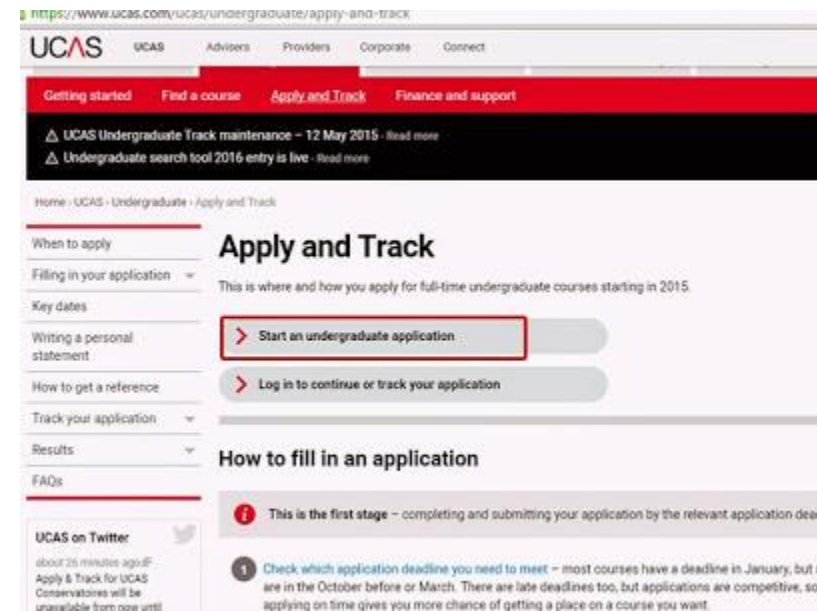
https://www.ucas.com/ucas/undergraduate/apply-and-track

UCAS UCAS Advisers Providers Corporate Connect

Getting started Find a course Apply and Track Finance and support

△ UCAS Undergraduate Track maintenance – 12 May 2015 - Read more
△ Undergraduate search tool 2016 entry is live - Read more

Home › UCAS › Undergraduate › Apply and Track

When to apply
Filling in your application
Key dates
Writing a personal statement
How to get a reference
Track your application
Results
FAQs

UCAS on Twitter
about 26 minutes ago
Apply & Track for UCAS Conservatoires will be unavailable from now until

Apply and Track

This is where and how you apply for full-time undergraduate courses starting in 2015.

Start an undergraduate application

Log in to continue or track your application

How to fill in an application

This is the first stage – completing and submitting your application by the relevant application dea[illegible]

1 Check which application deadline you need to meet – most courses have a deadline in January, but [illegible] are in the October before or March. There are late deadlines too, but applications are competitive, so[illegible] applying on time gives you more chance of getting a place on a course you want.